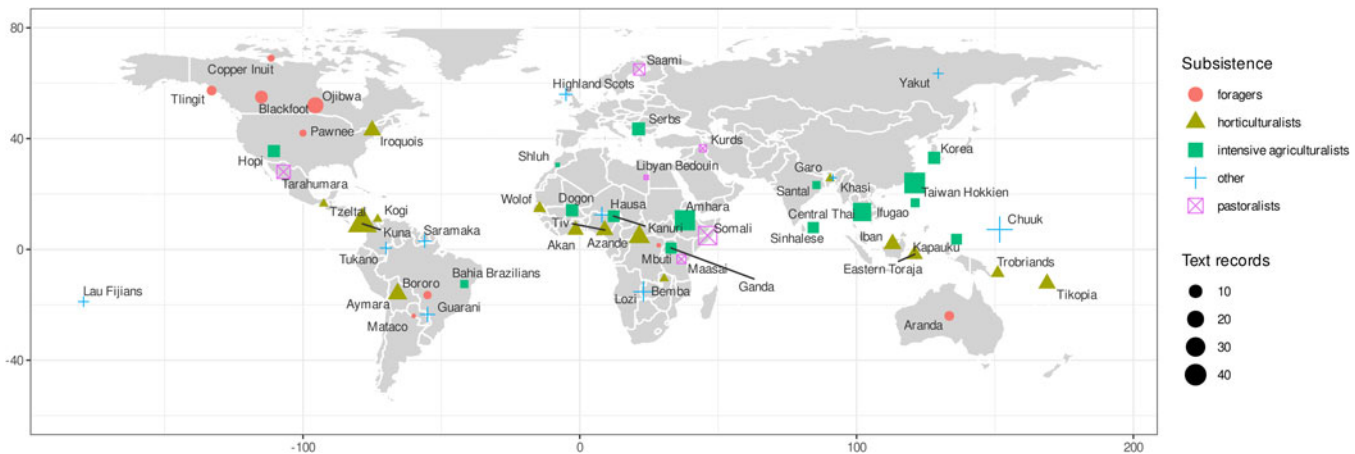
80
40
0
-40
-100
0
100
200

Copper Inuit
Tlingit
Blackfoot
Ojibwa
Pawnee
Iroquois
Hopi
Tarahumara
Tzeltal
Kogi
Kuna
Saramaka
Tukano
Lau Fijians
Bororo
Bahia Brazilians
Aymara
Guarani
Mataco
Highland Scots
Saami
Serbs
Kurds
Shluh
Libyan Bedouin
Wolof
Dogon
Hausa
Amhara
Somali
Tiv
Kanuri
Akan
Azande
Mbuti
Maasai
Ganda
Lozi
Bemba
Yakut
Korea
Garo
Khasi
Santal
Taiwan Hokkien
Central Thai
Ifugao
Sinhalese
Iban
Kapauku
Chuuk
Eastern Toraja
Trobriands
Tikopia
Aranda

Subsistence
foragers
horticulturalists
intensive agriculturalists
other
pastoralists

Text records
10
20
30
40